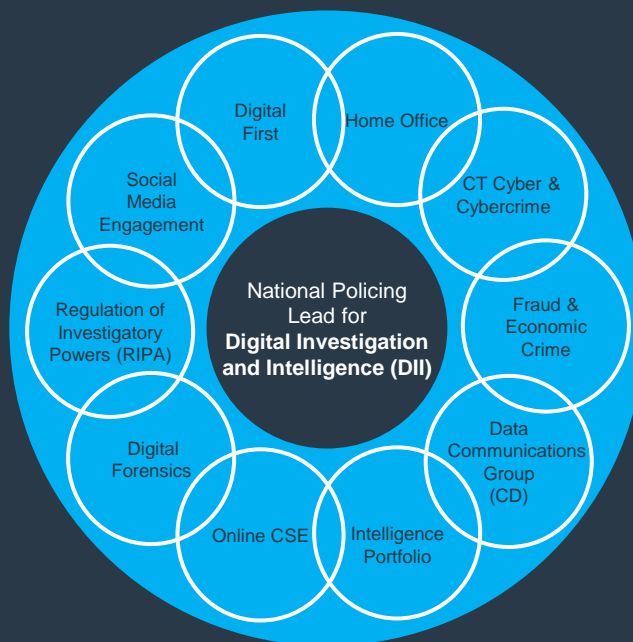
National Policing Lead for **Digital Investigation and Intelligence (DII)**

Digital First

Home Office

CT Cyber & Cybercrime

Fraud & Economic Crime

Data Communications Group (CD)

Intelligence Portfolio

Online CSE

Digital Forensics

Regulation of Investigatory Powers (RIPA)

Social Media Engagement